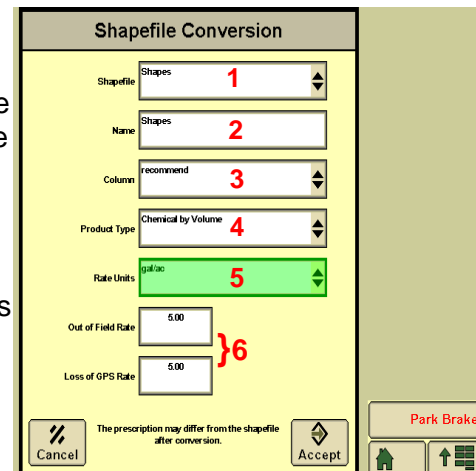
Shapefile Conversion

e
e

s

Shapefile Shapes 1

Name Shapes 2

Column recommend 3

Product Type Chemical by Volume 4

Rate Units gal/ac 5

Out of Field Rate 5.00

Loss of GPS Rate 5.00

}6

Cancel

The prescription may differ from the shapefile after conversion.

Accept

Park Brake